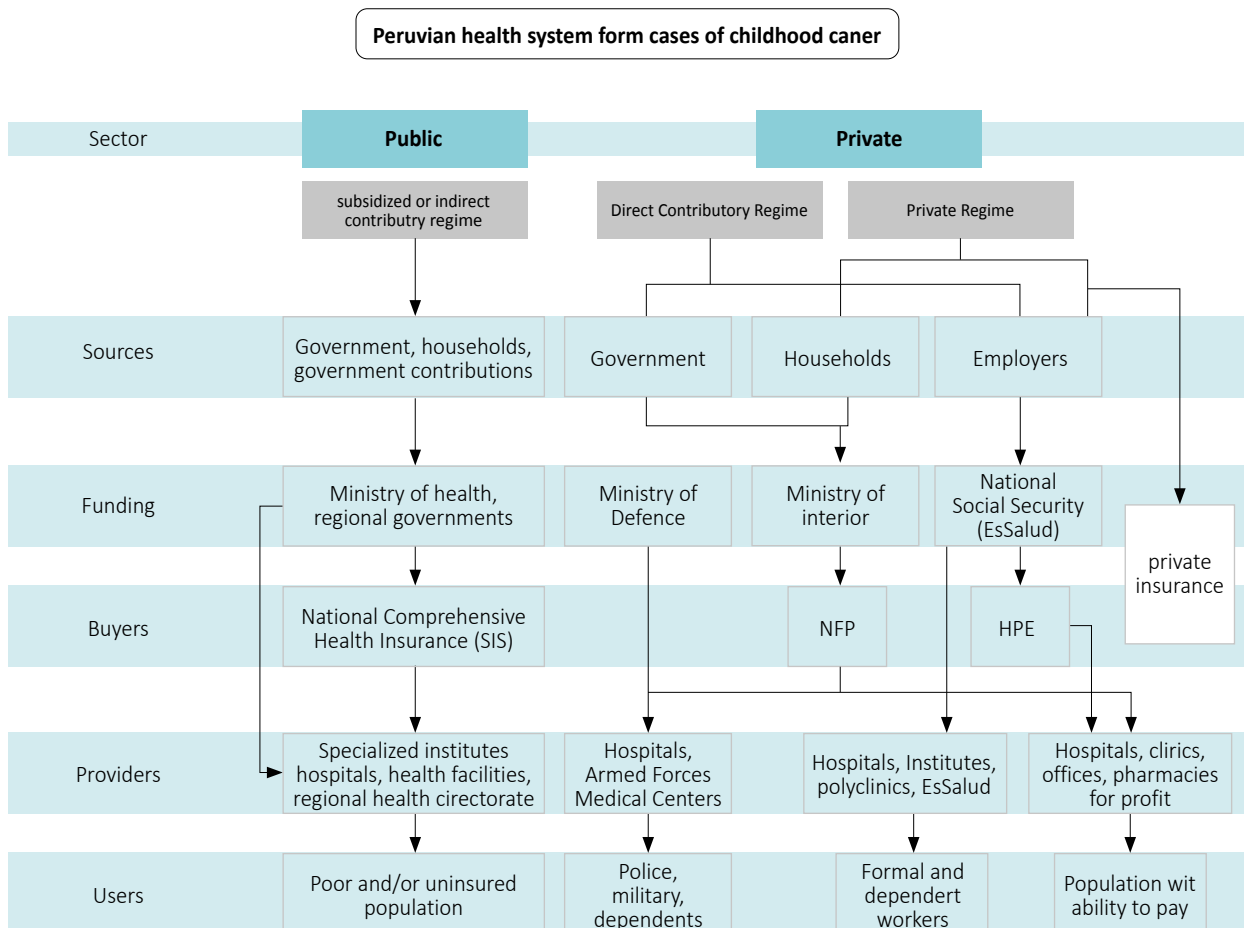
Peruvian health system form cases of childhood caner

Sector

Public

Private

subsidized or indirect contributry regime

Direct Contributory Regime

Private Regime

Sources

Government, households, government contributions

Government

Households

Employers

Funding

Ministry of health, regional governments

Ministry of Defence

Ministry of interior

National Social Security (EsSalud)

private insurance

Buyers

National Comprehensive Health Insurance (SIS)

NFP

HPE

Providers

Specialized institutes hospitals, health facilities, regional health circrectorate

Hospitals, Armed Forces Medical Centers

Hospitals, Institutes, polyclinics, EsSalud

Hospitals, clirics, offices, pharmacies for profit

Users

Poor and/or uninsured population

Police, military, dependents

Formal and dependert workers

Population wit ability to pay